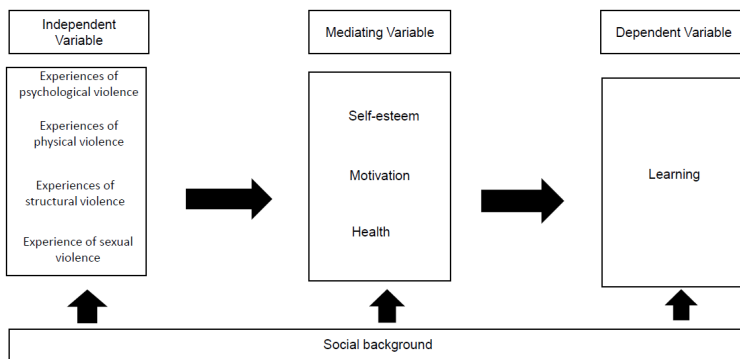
Independent Variable

Experiences of psychological violence

Experiences of physical violence

Experiences of structural violence

Experience of sexual violence

Mediating Variable

Self-esteem

Motivation

Health

Dependent Variable

Learning

Social background